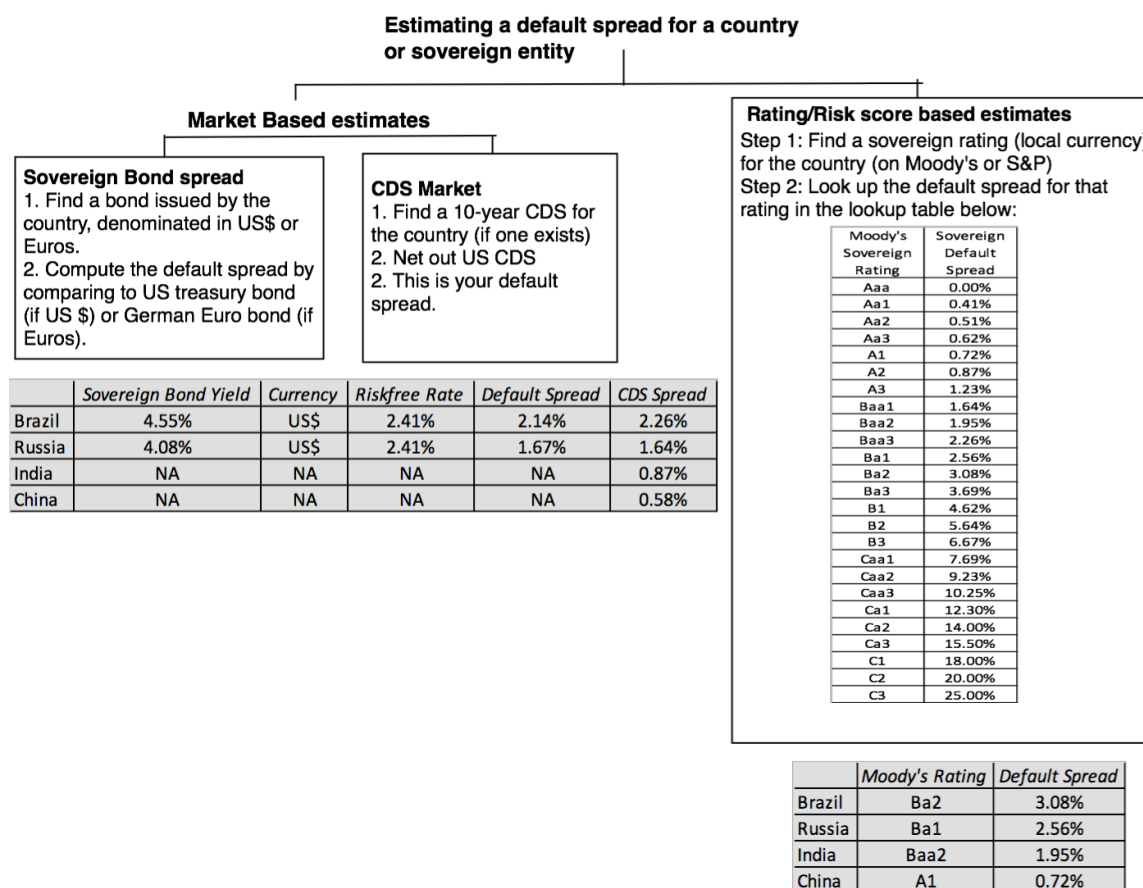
Estimating a default spread for a country or sovereign entity

Market Based estimates

Sovereign Bond spread
1. Find a bond issued by the country, denominated in US$ or Euros.
2. Compute the default spread by comparing to US treasury bond (if US $) or German Euro bond (if Euros).

CDS Market
1. Find a 10-year CDS for the country (if one exists)
2. Net out US CDS
2. This is your default spread.

| | Sovereign Bond Yield | Currency | Riskfree Rate | Default Spread | CDS Spread |
|---|---|---|---|---|---|
| Brazil | 4.55% | US$ | 2.41% | 2.14% | 2.26% |
| Russia | 4.08% | US$ | 2.41% | 1.67% | 1.64% |
| India | NA | NA | NA | NA | 0.87% |
| China | NA | NA | NA | NA | 0.58% |

Rating/Risk score based estimates
Step 1: Find a sovereign rating (local currency) for the country (on Moody's or S&P)
Step 2: Look up the default spread for that rating in the lookup table below:

| Moody's Sovereign Rating | Sovereign Default Spread |
|---|---|
| Aaa | 0.00% |
| Aa1 | 0.41% |
| Aa2 | 0.51% |
| Aa3 | 0.62% |
| A1 | 0.72% |
| A2 | 0.87% |
| A3 | 1.23% |
| Baa1 | 1.64% |
| Baa2 | 1.95% |
| Baa3 | 2.26% |
| Ba1 | 2.56% |
| Ba2 | 3.08% |
| Ba3 | 3.69% |
| B1 | 4.62% |
| B2 | 5.64% |
| B3 | 6.67% |
| Caa1 | 7.69% |
| Caa2 | 9.23% |
| Caa3 | 10.25% |
| Ca1 | 12.30% |
| Ca2 | 14.00% |
| Ca3 | 15.50% |
| C1 | 18.00% |
| C2 | 20.00% |
| C3 | 25.00% |

| | Moody's Rating | Default Spread |
|---|---|---|
| Brazil | Ba2 | 3.08% |
| Russia | Ba1 | 2.56% |
| India | Baa2 | 1.95% |
| China | A1 | 0.72% |